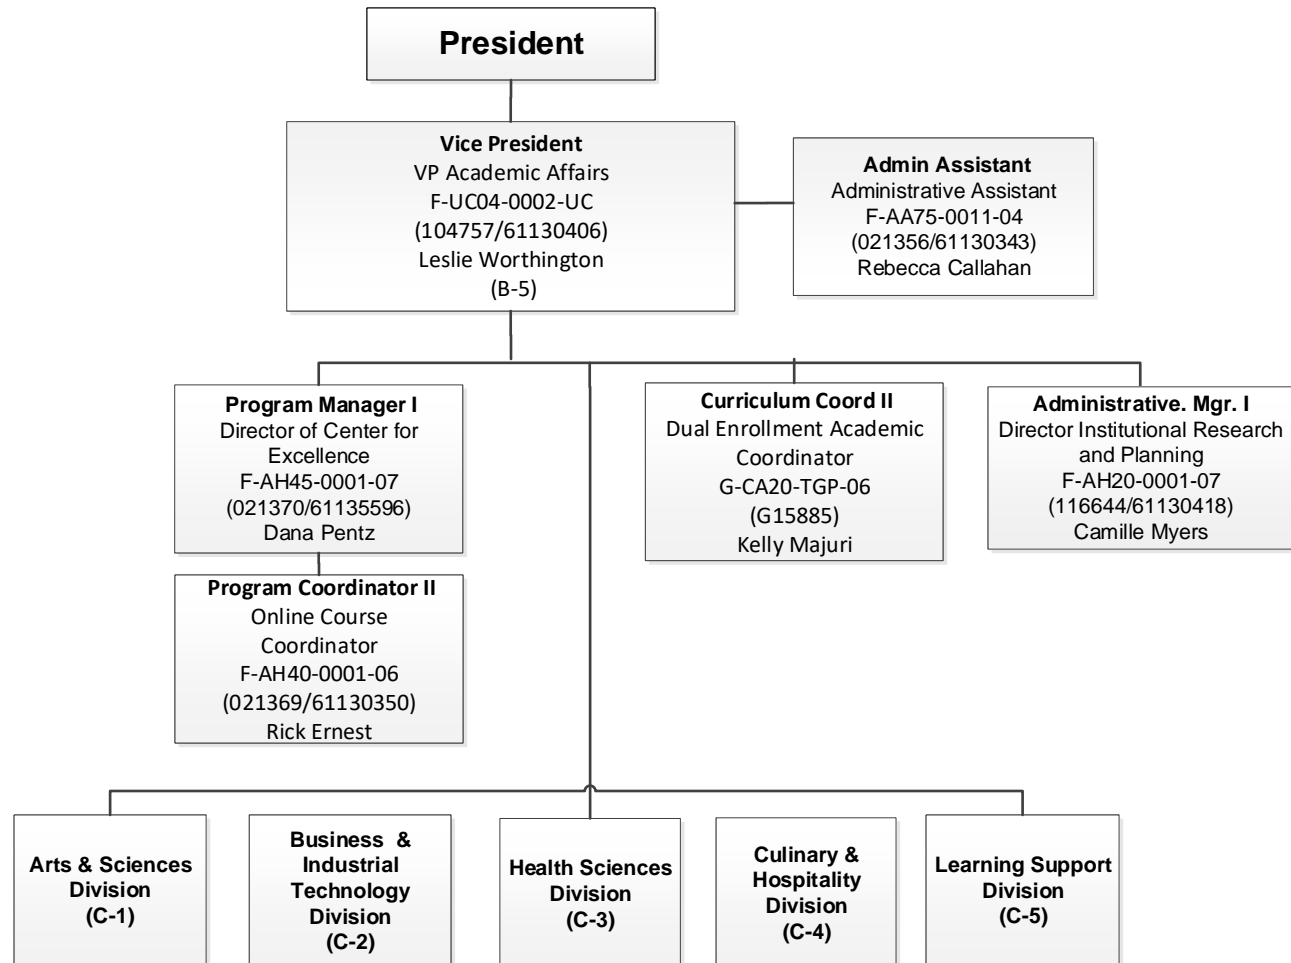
President

Vice President
VP Academic Affairs
F-UC04-0002-UC
(104757/61130406)
Leslie Worthington
(B-5)

Admin Assistant
Administrative Assistant
F-AA75-0011-04
(021356/61130343)
Rebecca Callahan

Program Manager I
Director of Center for Excellence
F-AH45-0001-07
(021370/61135596)
Dana Pentz

Program Coordinator II
Online Course Coordinator
F-AH40-0001-06
(021369/61130350)
Rick Ernest

Curriculum Coord II
Dual Enrollment Academic Coordinator
G-CA20-TGP-06
(G15885)
Kelly Majuri

Administrative. Mgr. I
Director Institutional Research and Planning
F-AH20-0001-07
(116644/61130418)
Camille Myers

Arts & Sciences Division
(C-1)

Business & Industrial Technology Division
(C-2)

Health Sciences Division
(C-3)

Culinary & Hospitality Division
(C-4)

Learning Support Division
(C-5)